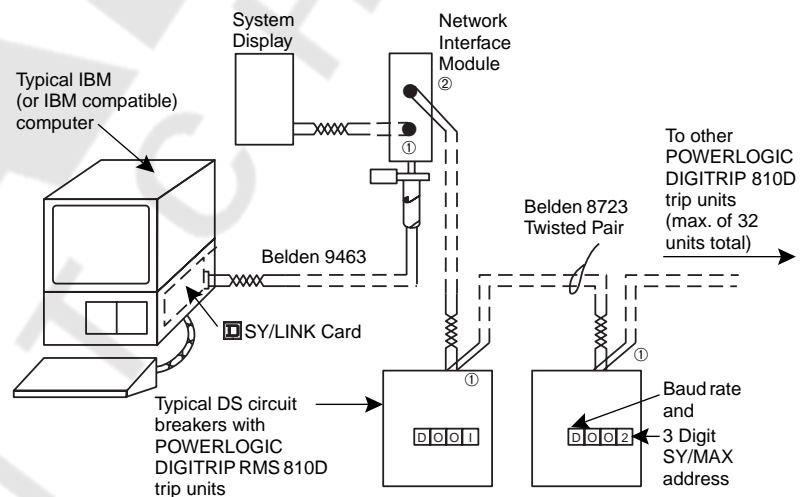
System Display

Network Interface Module
②

Typical IBM (or IBM compatible) computer

①

To other POWERLOGIC DIGITRIP 810D trip units (max. of 32 units total)

Belden 8723 Twisted Pair

Belden 9463

SY/LINK Card

①

①

Typical DS circuit breakers with POWERLOGIC DIGITRIP RMS 810D trip units

D001

D002

Baud rate and 3 Digit SY/MAX address